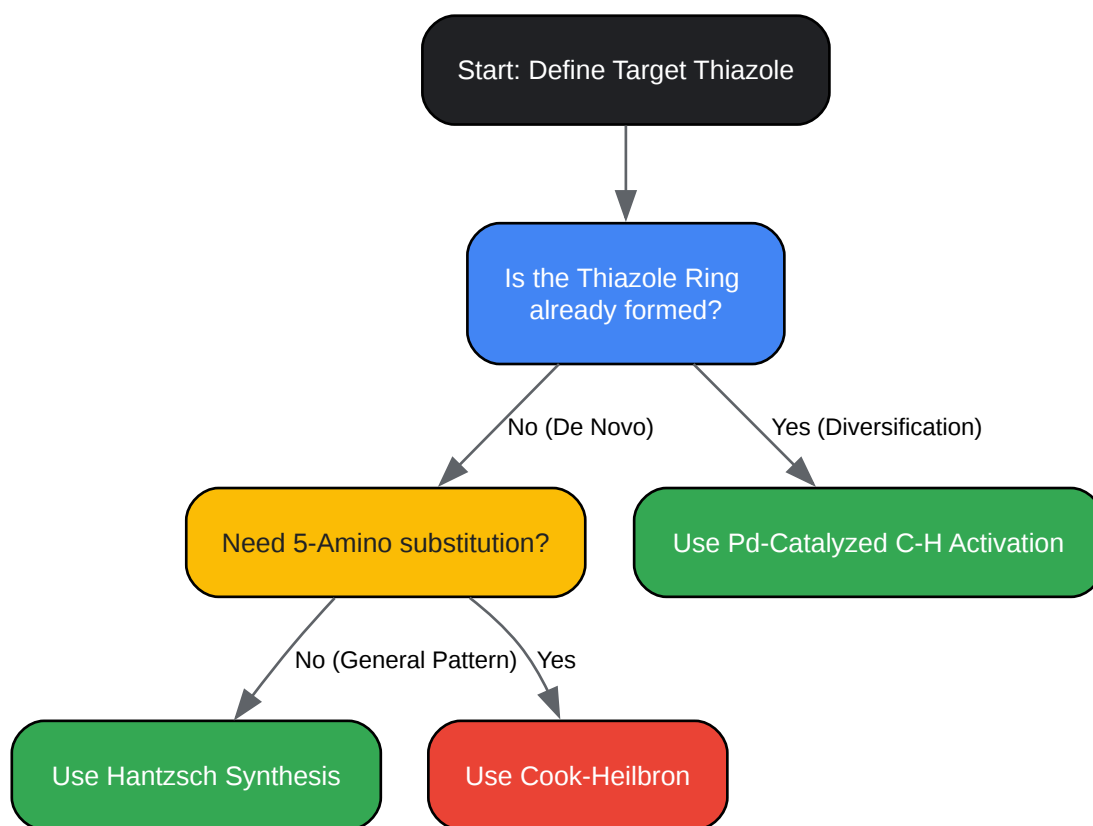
Start: Define Target Thiazole

Is the Thiazole Ring already formed?

No (De Novo)

Yes (Diversification)

Need 5-Amino substitution?

Use Pd-Catalyzed C-H Activation

No (General Pattern)

Yes

Use Hantzsch Synthesis

Use Cook-Heilbron